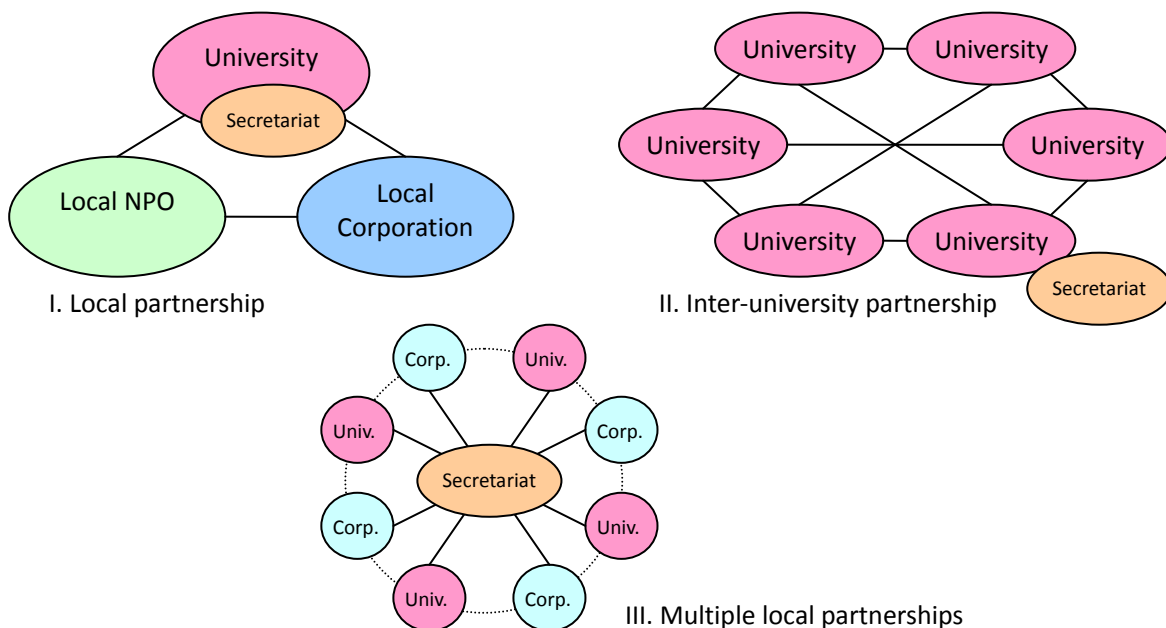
University
Secretariat
Local NPO
Local Corporation
I. Local partnership

University
University
University
University
University
University
Secretariat
II. Inter-university partnership

Corp.
Univ.
Univ.
Corp.
Secretariat
Corp.
Univ.
Univ.
Corp.
III. Multiple local partnerships